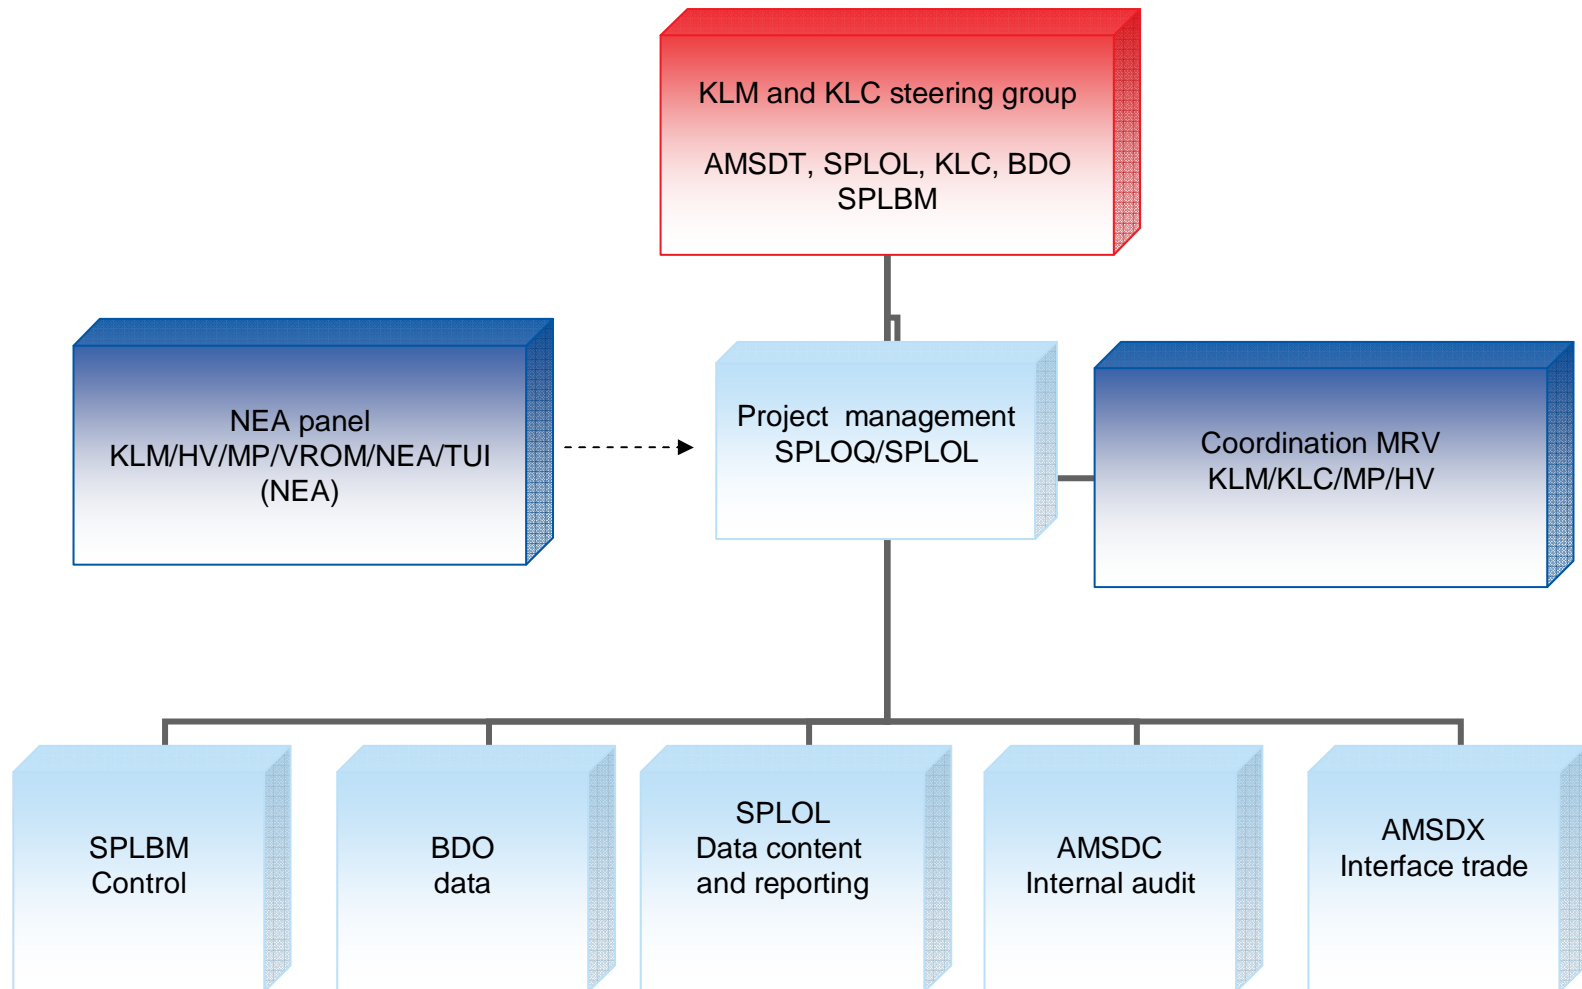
KLM and KLC steering group

AMSDT, SPLOL, KLC, BDO
SPLBM

NEA panel
KLM/HV/MP/VROM/NEA/TUI
(NEA)

Project management
SPLOQ/SPLOL

Coordination MRV
KLM/KLC/MP/HV

SPLBM
Control

BDO
data

SPLOL
Data content
and reporting

AMSDC
Internal audit

AMSDX
Interface trade